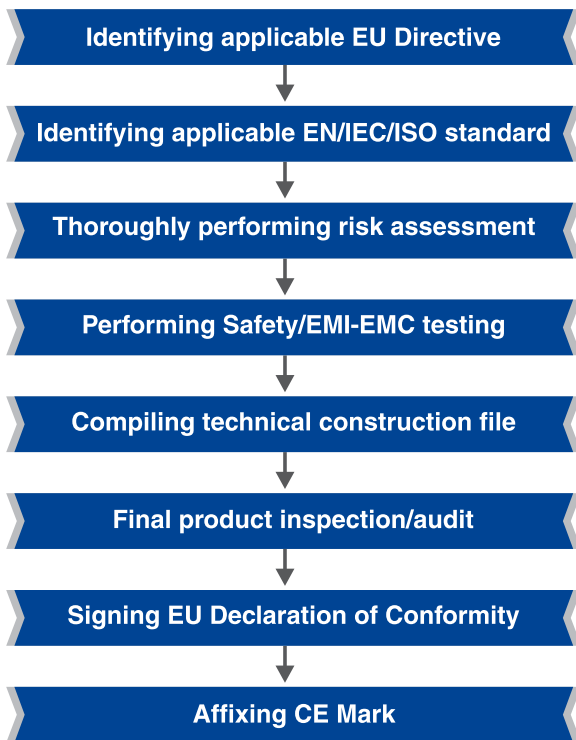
Identifying applicable EU Directive

Identifying applicable EN/IEC/ISO standard

Thoroughly performing risk assessment

Performing Safety/EMI-EMC testing

Compiling technical construction file

Final product inspection/audit

Signing EU Declaration of Conformity

Affixing CE Mark